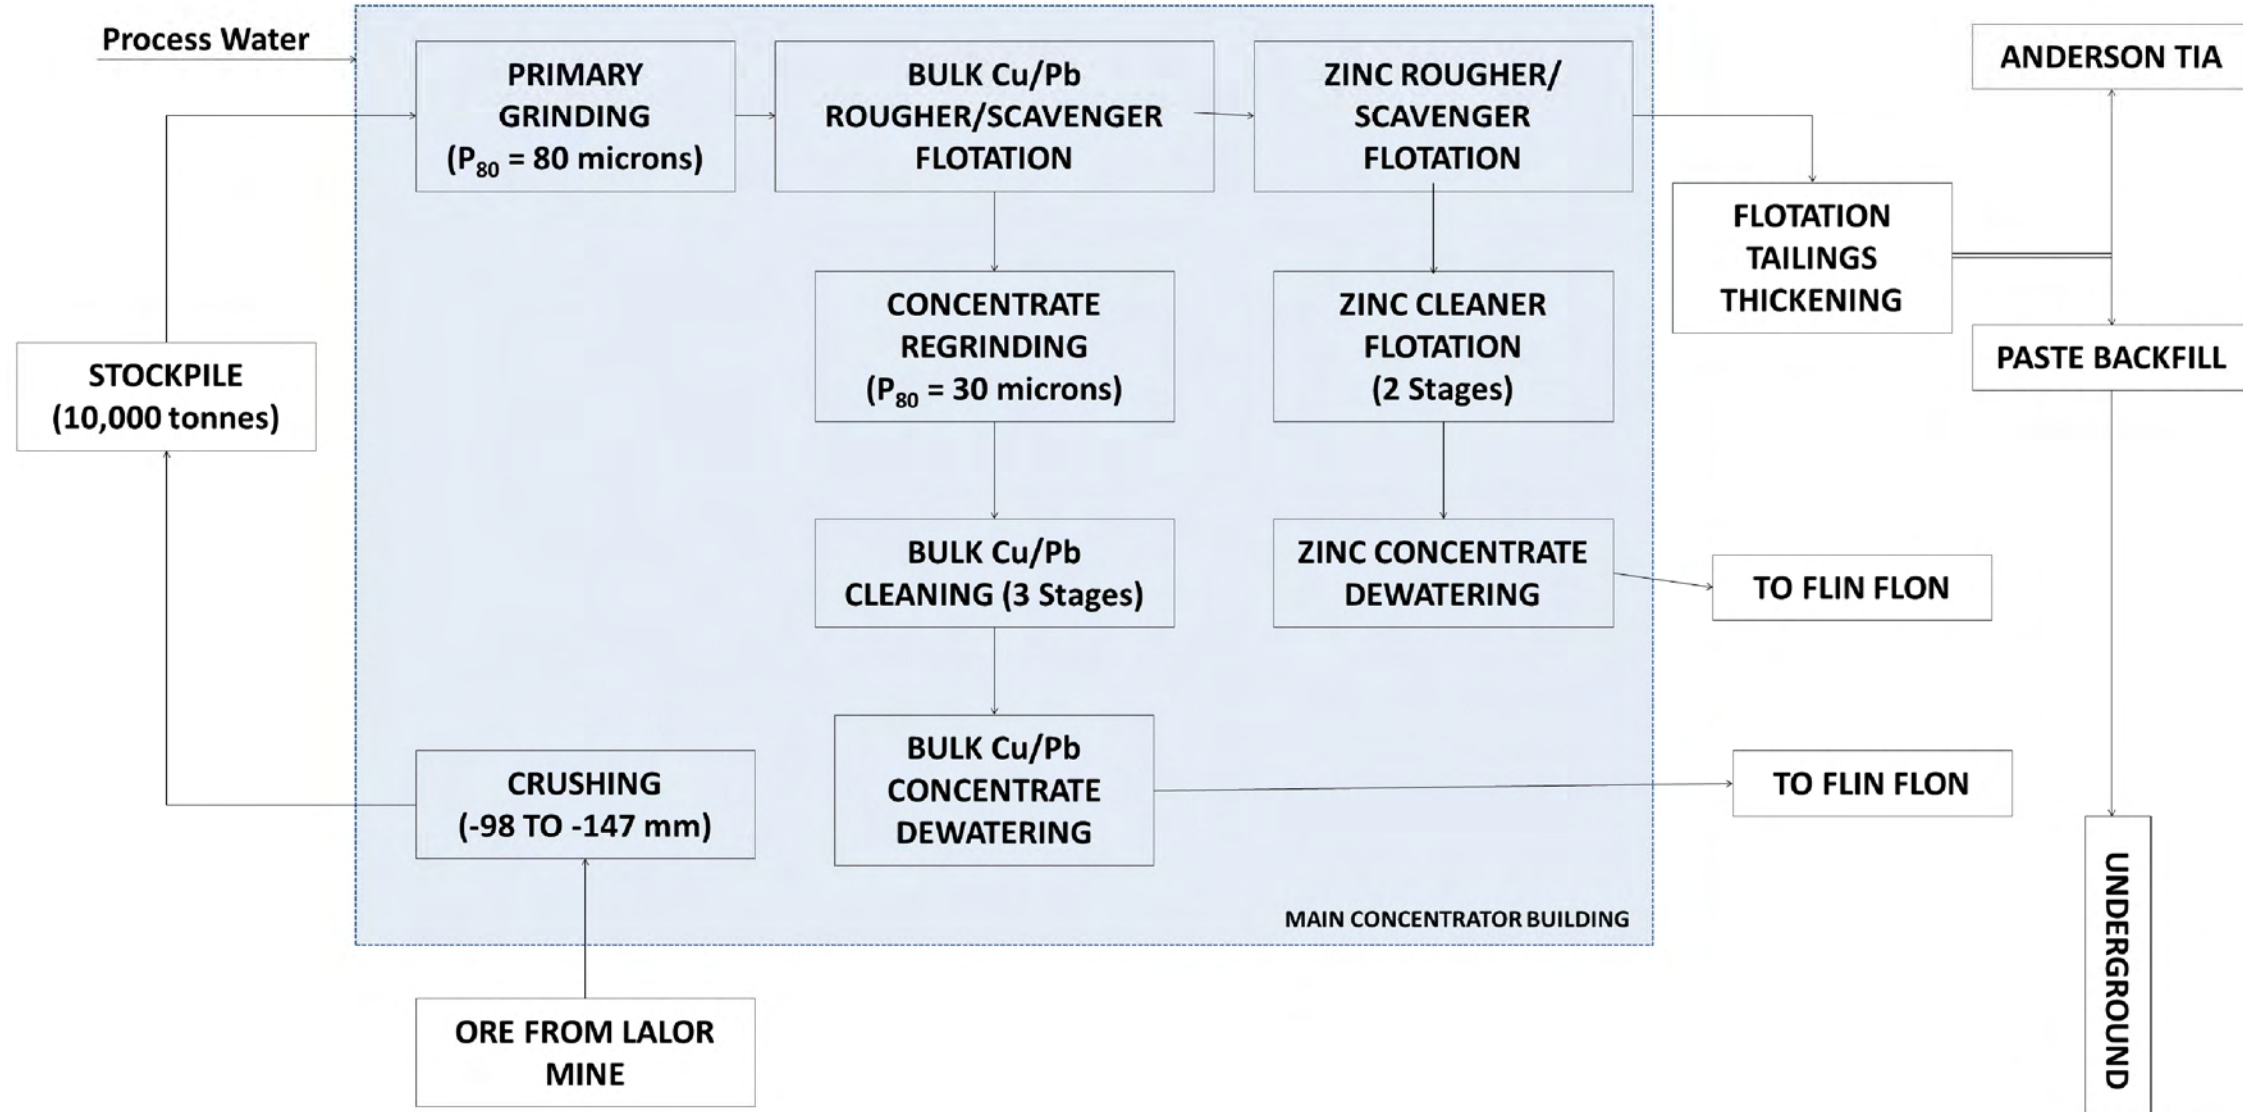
Process Water

PRIMARY GRINDING ($P_{80}$ = 80 microns)

BULK Cu/Pb ROUGHER/SCAVENGER FLOTATION

ZINC ROUGHER/ SCAVENGER FLOTATION

ANDERSON TIA

FLOTATION TAILINGS THICKENING

PASTE BACKFILL

STOCKPILE (10,000 tonnes)

CONCENTRATE REGRINDING ($P_{80}$ = 30 microns)

ZINC CLEANER FLOTATION (2 Stages)

BULK Cu/Pb CLEANING (3 Stages)

ZINC CONCENTRATE DEWATERING

TO FLIN FLON

CRUSHING (-98 TO -147 mm)

BULK Cu/Pb CONCENTRATE DEWATERING

TO FLIN FLON

MAIN CONCENTRATOR BUILDING

UNDERGROUND

ORE FROM LALOR MINE